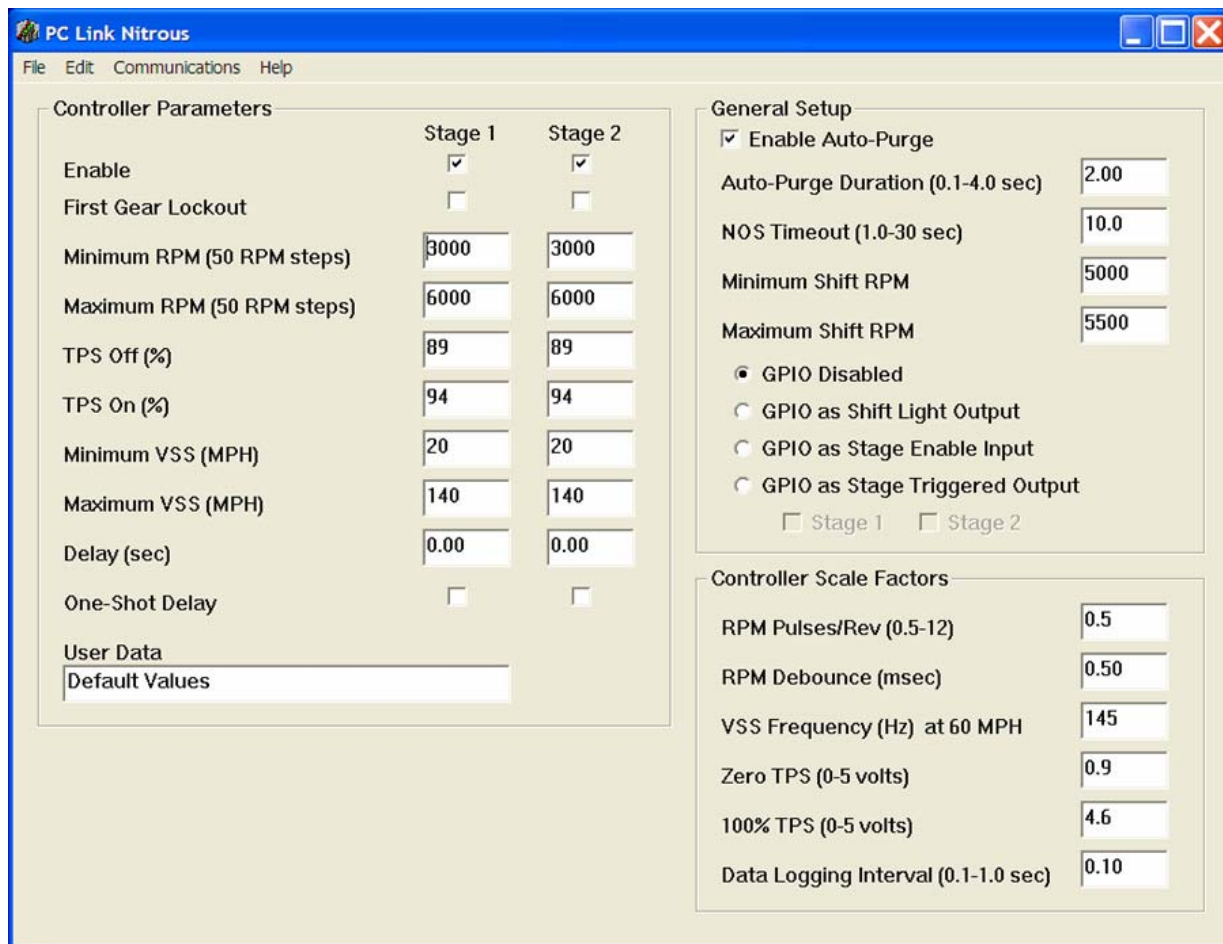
PC Link Nitrous

File Edit Communications Help

Controller Parameters

| | Stage 1 | Stage 2 |
|---|---|---|
| Enable | ☑ | ☑ |
| First Gear Lockout | ☐ | ☐ |
| Minimum RPM (50 RPM steps) | 3000 | 3000 |
| Maximum RPM (50 RPM steps) | 6000 | 6000 |
| TPS Off (%) | 89 | 89 |
| TPS On (%) | 94 | 94 |
| Minimum VSS (MPH) | 20 | 20 |
| Maximum VSS (MPH) | 140 | 140 |
| Delay (sec) | 0.00 | 0.00 |
| One-Shot Delay | ☐ | ☐ |

User Data
Default Values

General Setup
☑ Enable Auto-Purge
Auto-Purge Duration (0.1-4.0 sec) 2.00
NOS Timeout (1.0-30 sec) 10.0
Minimum Shift RPM 5000
Maximum Shift RPM 5500
GPIO Disabled
GPIO as Shift Light Output
GPIO as Stage Enable Input
GPIO as Stage Triggered Output
☐ Stage 1 ☐ Stage 2

Controller Scale Factors
RPM Pulses/Rev (0.5-12) 0.5
RPM Debounce (msec) 0.50
VSS Frequency (Hz) at 60 MPH 145
Zero TPS (0-5 volts) 0.9
100% TPS (0-5 volts) 4.6
Data Logging Interval (0.1-1.0 sec) 0.10